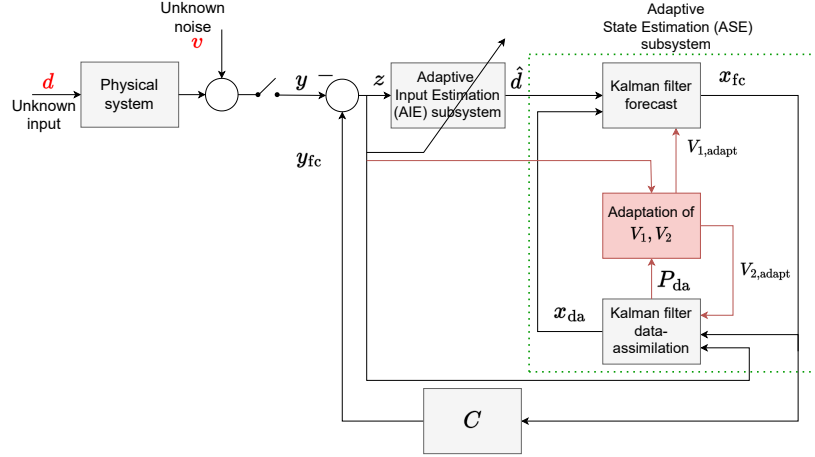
Unknown noise
$v$
Adaptive State Estimation (ASE) subsystem
$d$
Unknown input
Physical system
$y$
$-$
$z$
Adaptive Input Estimation (AIE) subsystem
$\hat{d}$
Kalman filter forecast
$x_{\mathrm{fc}}$
$y_{\mathrm{fc}}$
$V_{1,\mathrm{adapt}}$
Adaptation of $V_1, V_2$
$V_{2,\mathrm{adapt}}$
$P_{\mathrm{da}}$
$x_{\mathrm{da}}$
Kalman filter data-assimilation
$C$